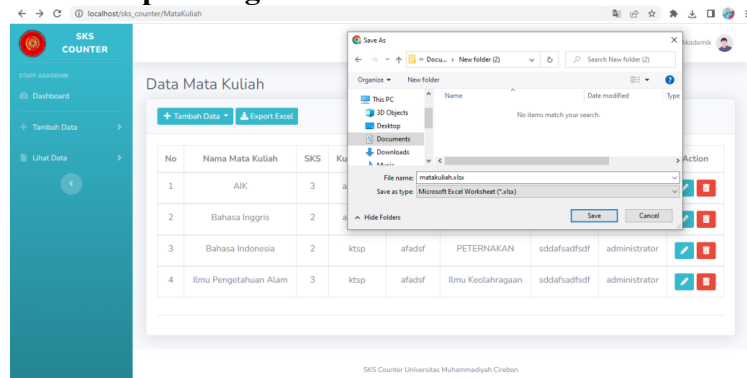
localhost/sks_counter/MataKuliah

SKS COUNTER

STAFF AKADEMIK

Dashboard

Tambah Data

Lihat Data

Data Mata Kuliah

+ Tambah Data

Export Excel

| No | Nama Mata Kuliah | SKS | Ku | | | | | Action |
|---|---|---|---|---|---|---|---|---|
| 1 | AIK | 3 | a | | | | | |
| 2 | Bahasa Inggris | 2 | a | | | | | |
| 3 | Bahasa Indonesia | 2 | ktsp | afadsf | PETERNAKAN | sddafsadfsdf | administrator | |
| 4 | Ilmu Pengetahuan Alam | 3 | ktsp | afadsf | Ilmu Keolahragaan | sddafsadfsdf | administrator | |

Save As

« Docu... › New folder (2)

Search New folder (2)

Organize ▾

New folder

This PC

3D Objects

Desktop

Documents

Downloads

Music

Name

Date modified

Type

No items match your search.

File name: matakuliah.xlsx

Save as type: Microsoft Excel Worksheet (*.xlsx)

Hide Folders

Save

Cancel

kademik

SKS Counter Universitas Muhammadiyah Cirebon